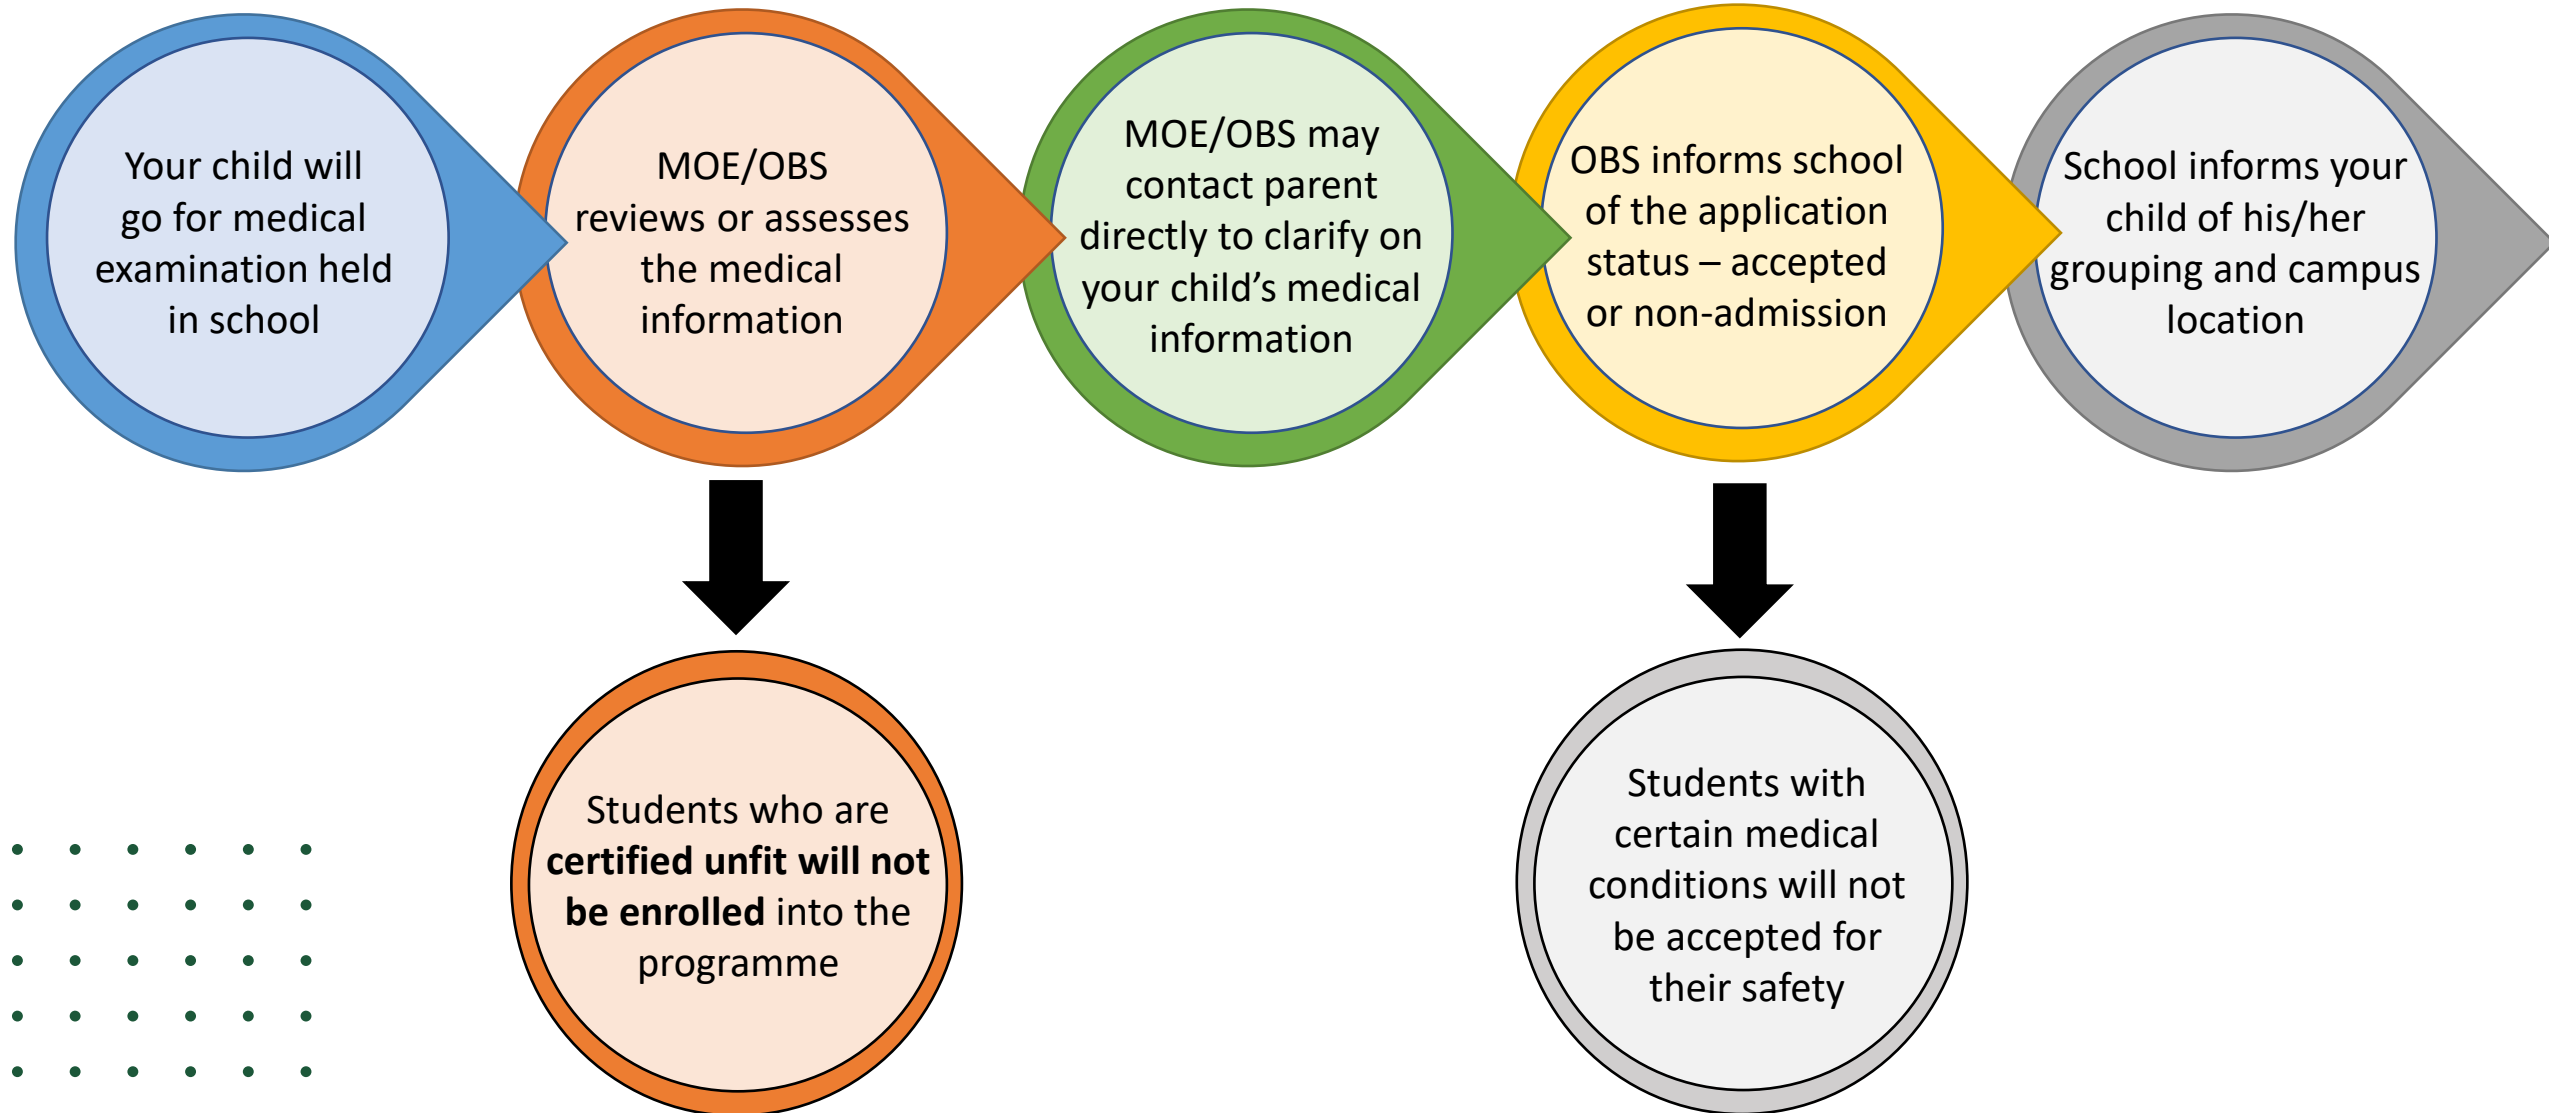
Your child will go for medical examination held in school

MOE/OBS reviews or assesses the medical information

MOE/OBS may contact parent directly to clarify on your child's medical information

OBS informs school of the application status – accepted or non-admission

School informs your child of his/her grouping and campus location

Students who are **certified unfit will not be enrolled** into the programme

Students with certain medical conditions will not be accepted for their safety